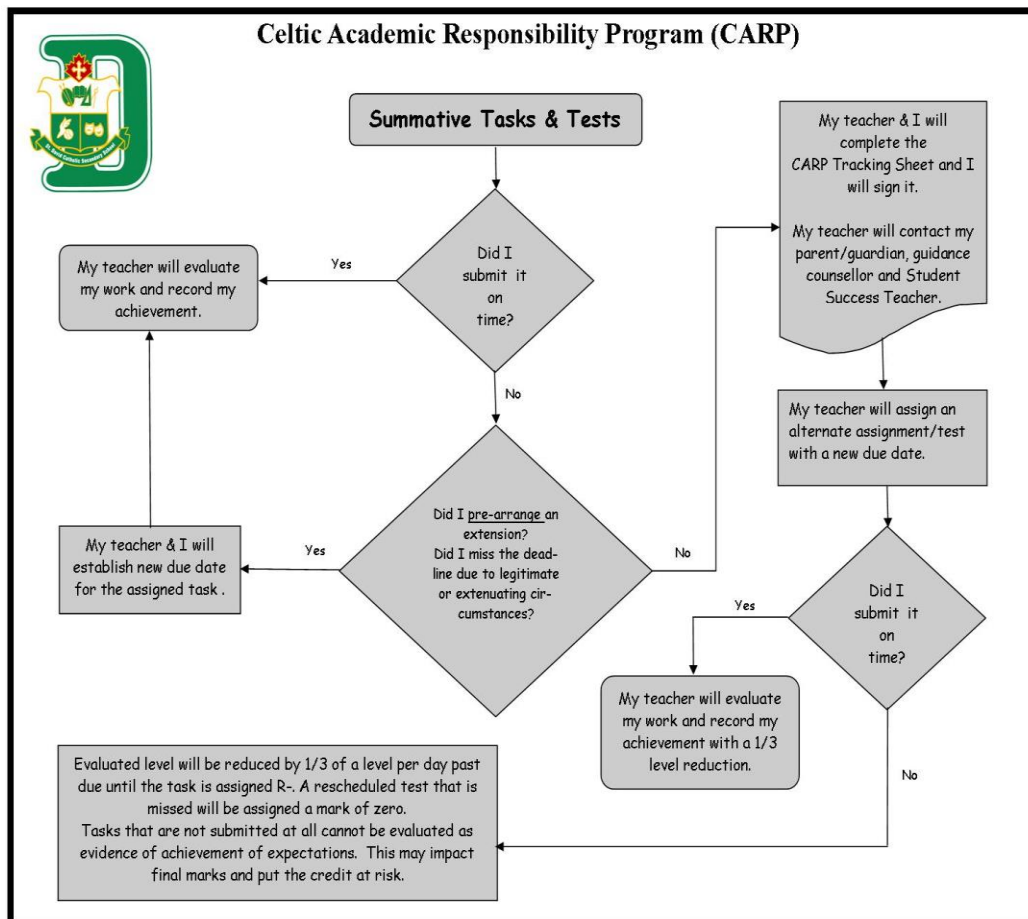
Celtic Academic Responsibility Program (CARP)

St. Basil Catholic Secondary School

Summative Tasks & Tests

Did I submit it on time?

Yes

My teacher will evaluate my work and record my achievement.

No

Did I pre-arrange an extension? Did I miss the deadline due to legitimate or extenuating circumstances?

Yes

My teacher & I will establish new due date for the assigned task .

No

My teacher & I will complete the CARP Tracking Sheet and I will sign it.

My teacher will contact my parent/guardian, guidance counsellor and Student Success Teacher.

My teacher will assign an alternate assignment/test with a new due date.

Did I submit it on time?

Yes

My teacher will evaluate my work and record my achievement with a 1/3 level reduction.

No

Evaluated level will be reduced by 1/3 of a level per day past due until the task is assigned R-. A rescheduled test that is missed will be assigned a mark of zero.
Tasks that are not submitted at all cannot be evaluated as evidence of achievement of expectations. This may impact final marks and put the credit at risk.